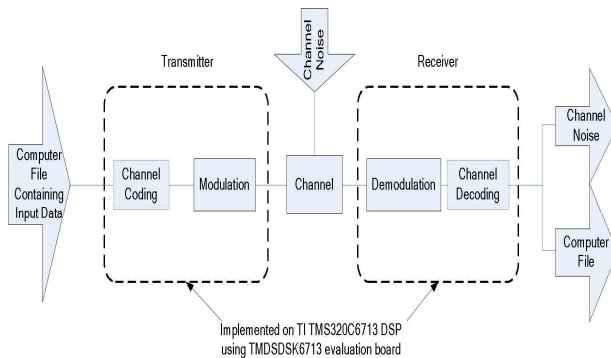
Channel Noise

Transmitter

Receiver

Computer File Containing Input Data

Channel Coding

Modulation

Channel

Demodulation

Channel Decoding

Channel Noise

Computer File

Implemented on TI TMS320C6713 DSP using TMDSDSK6713 evaluation board